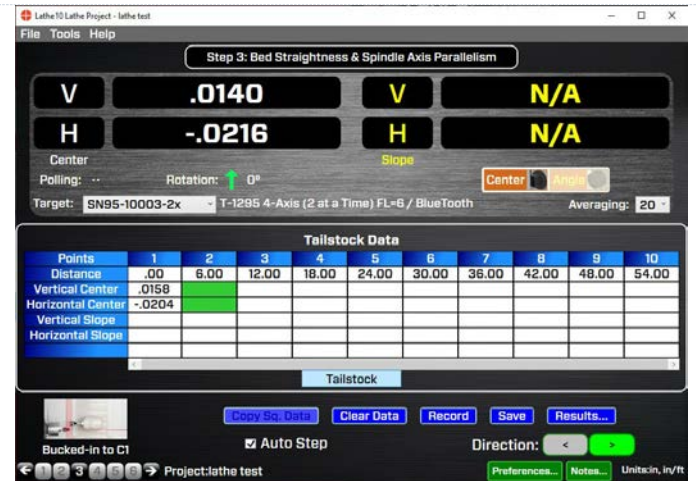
Lathe10 Lathe Project - lathe test

File Tools Help

Step 3: Bed Straightness & Spindle Axis Parallelism

V .0140 V N/A

H -.0216 H N/A

Center

Slope

Polling: ·· Rotation: 0°

Center Angle

Target: SN95-10003-2x T-1295 4-Axis (2 at a Time) FL=6 / BlueTooth

Averaging: 20

Tailstock Data

| Points | 1 | 2 | 3 | 4 | 5 | 6 | 7 | 8 | 9 | 10 |
|---|---|---|---|---|---|---|---|---|---|---|
| Distance | .00 | 6.00 | 12.00 | 18.00 | 24.00 | 30.00 | 36.00 | 42.00 | 48.00 | 54.00 |
| Vertical Center | .0158 | | | | | | | | | |
| Horizontal Center | -.0204 | | | | | | | | | |
| Vertical Slope | | | | | | | | | | |
| Horizontal Slope | | | | | | | | | | |

Tailstock

Bucked-in to C1

Copy Sq. Data Clear Data Record Save Results...

Auto Step

Direction: < >

1 2 3 4 5 6 Project:lathe test

Preferences... Notes... Units:in, in/ft